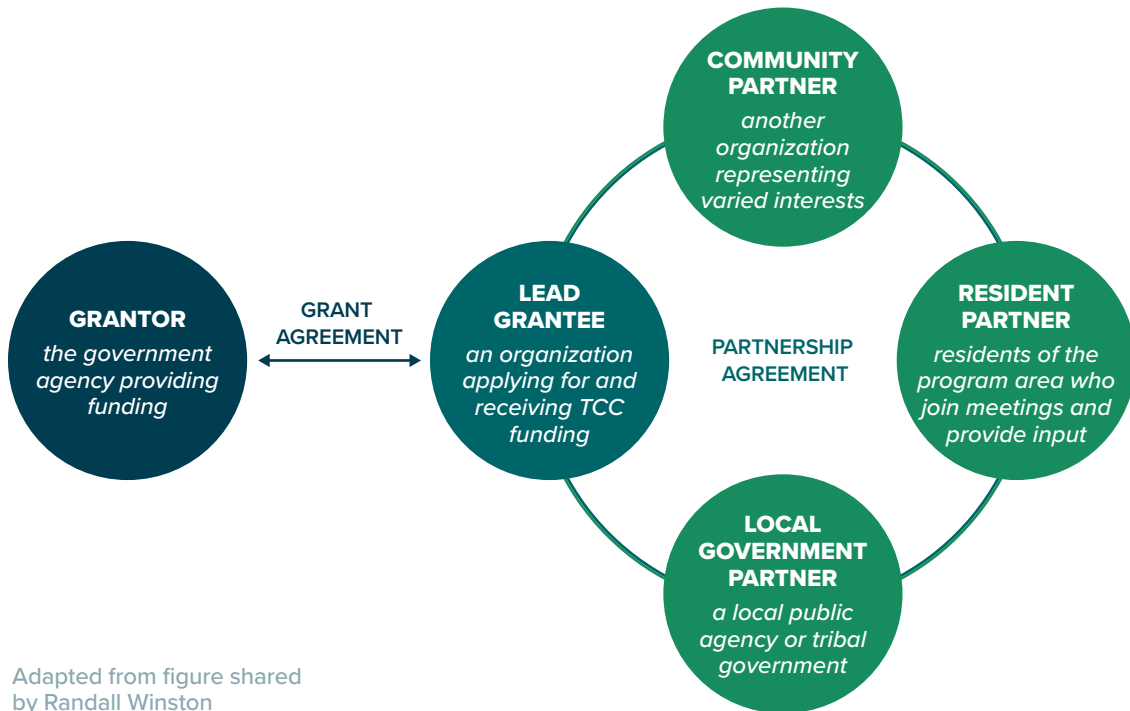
GRANTOR
the government agency providing funding

GRANT AGREEMENT

LEAD GRANTEE
an organization applying for and receiving TCC funding

COMMUNITY PARTNER
another organization representing varied interests

PARTNERSHIP AGREEMENT

RESIDENT PARTNER
residents of the program area who join meetings and provide input

LOCAL GOVERNMENT PARTNER
a local public agency or tribal government

Adapted from figure shared by Randall Winston